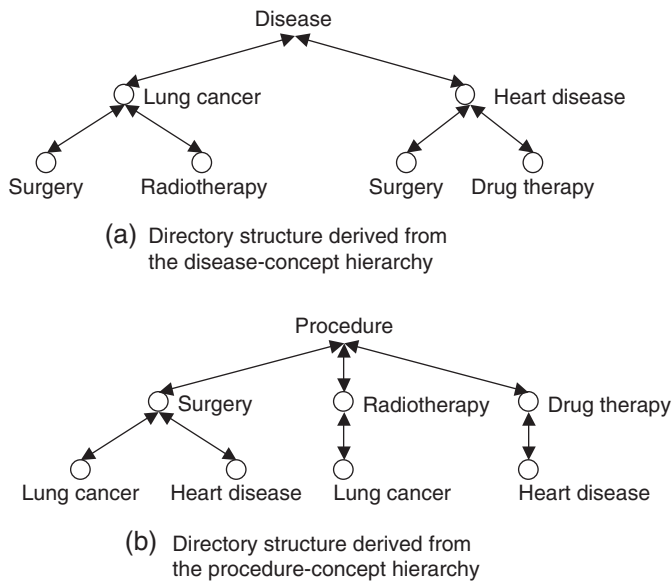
Disease

Lung cancer

Heart disease

Surgery

Radiotherapy

Surgery

Drug therapy

(a) Directory structure derived from the disease-concept hierarchy

Procedure

Surgery

Radiotherapy

Drug therapy

Lung cancer

Heart disease

Lung cancer

Heart disease

(b) Directory structure derived from the procedure-concept hierarchy